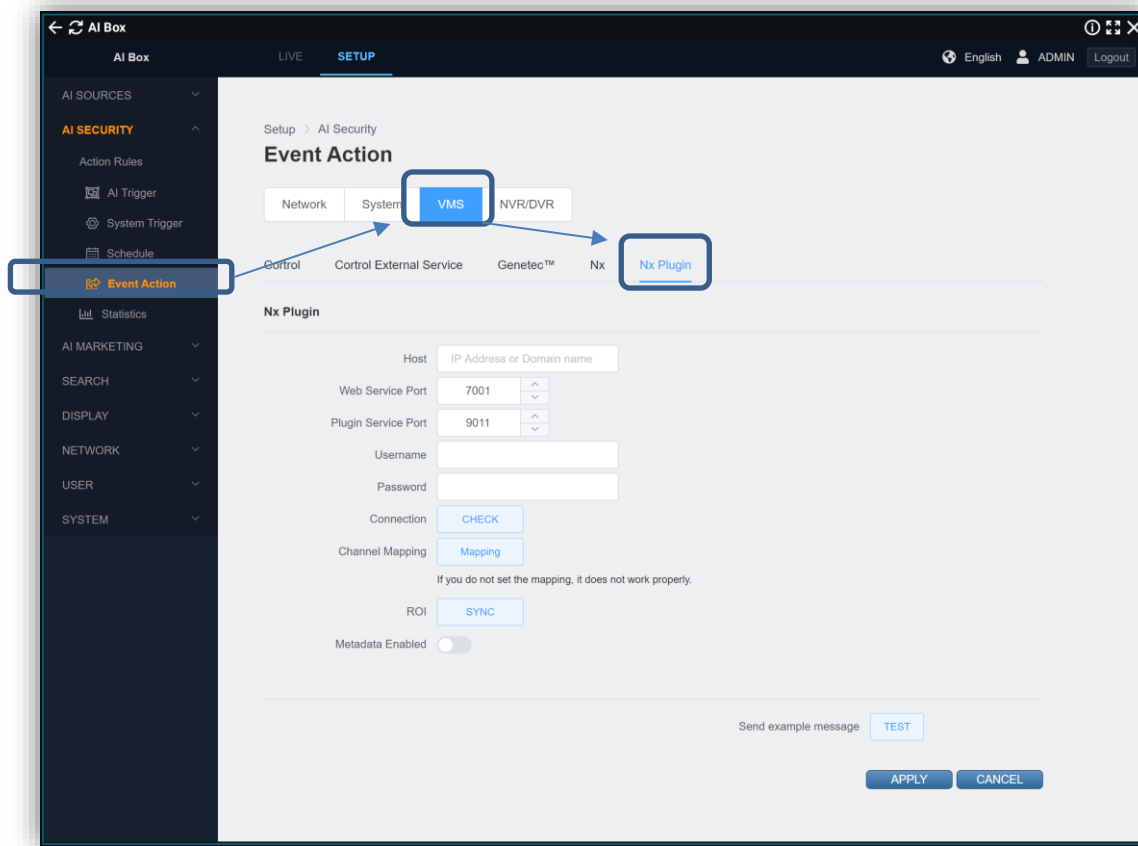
AI Box

AI Box

LIVE SETUP

English ADMIN Logout

AI SOURCES
AI SECURITY
Action Rules
AI Trigger
System Trigger
Schedule
Event Action
Statistics
AI MARKETING
SEARCH
DISPLAY
NETWORK
USER
SYSTEM

Setup > AI Security

Event Action

Network System VMS NVR/DVR

Cortrol Cortrol External Service Genetec™ Nx Nx Plugin

Nx Plugin

Host IP Address or Domain name
Web Service Port 7001
Plugin Service Port 9011
Username
Password
Connection CHECK
Channel Mapping Mapping
If you do not set the mapping, it does not work properly.
ROI SYNC
Metadata Enabled

Send example message TEST

APPLY CANCEL